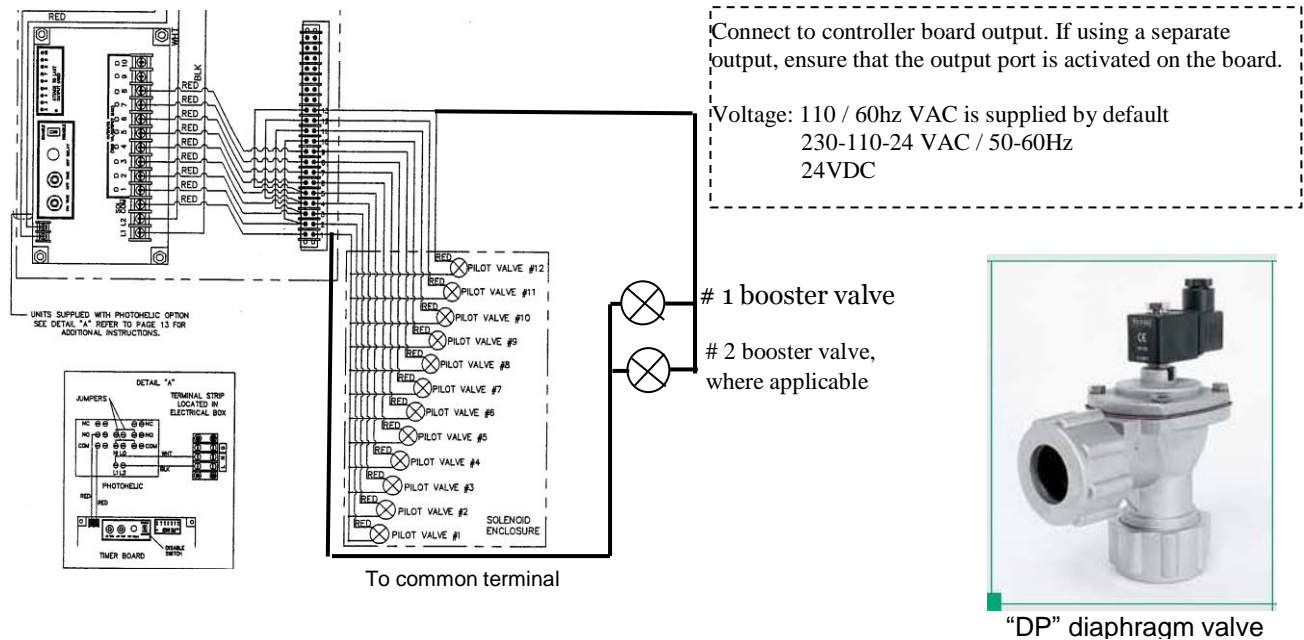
RED

WHT

BLK

RED
RED
RED
RED
RED
RED
RED
RED
RED
RED

L1 L2

Connect to controller board output. If using a separate output, ensure that the output port is activated on the board.

Voltage: 110 / 60hz VAC is supplied by default
230-110-24 VAC / 50-60Hz
24VDC

RED PILOT VALVE #12
RED PILOT VALVE #11
RED PILOT VALVE #10
RED PILOT VALVE #9
RED PILOT VALVE #8
RED PILOT VALVE #7
RED PILOT VALVE #6
RED PILOT VALVE #5
RED PILOT VALVE #4
RED PILOT VALVE #3
RED PILOT VALVE #2
RED PILOT VALVE #1

SOLENOID ENCLOSURE

# 1 booster valve

# 2 booster valve, where applicable

UNITS SUPPLIED WITH PHOTOHELIC OPTION SEE DETAIL "A" REFER TO PAGE 13 FOR ADDITIONAL INSTRUCTIONS.

DETAIL "A"

JUMPERS

TERMINAL STRIP LOCATED IN ELECTRICAL BOX

NC
NO
COM
NC
COM

WHT
BLK

PHOTOHELIC

RED

TIMER BOARD

DISABLE SWITCH

To common terminal

"DP" diaphragm valve